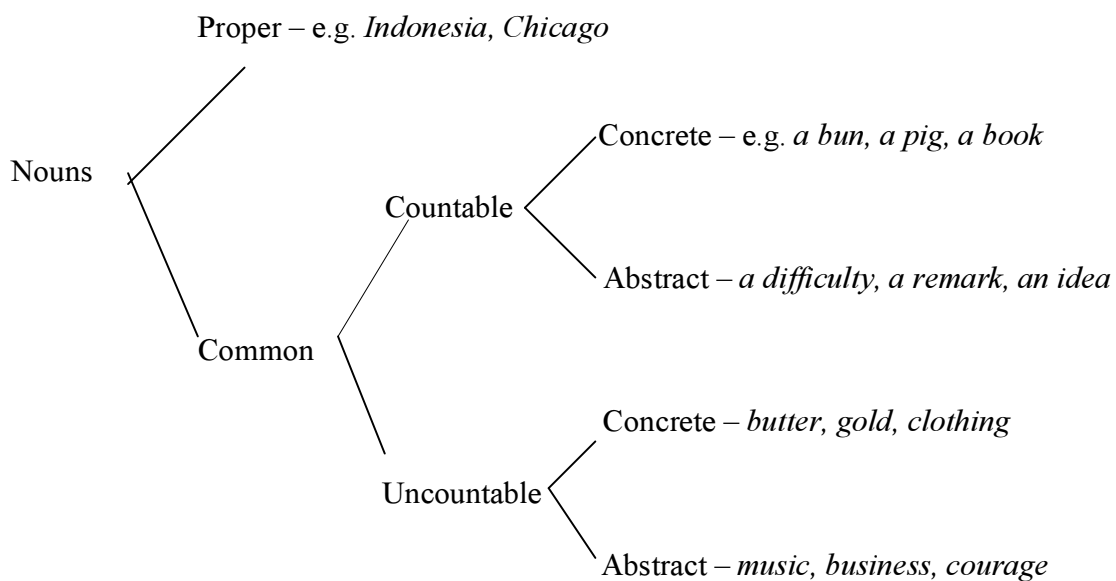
Proper – e.g. Indonesia, Chicago

Nouns

Concrete – e.g. a bun, a pig, a book

Countable

Abstract – a difficulty, a remark, an idea

Common

Concrete – butter, gold, clothing

Uncountable

Abstract – music, business, courage